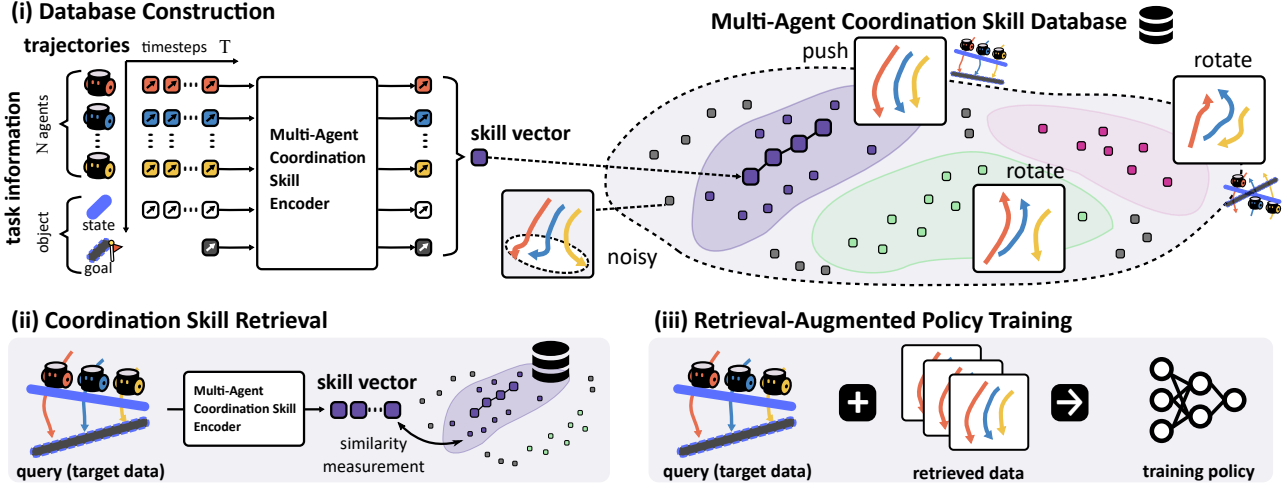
(i) Database Construction

trajectories

timesteps T

task information

N agents

object

state

goal

Multi-Agent Coordination Skill Encoder

skill vector

Multi-Agent Coordination Skill Database

push

rotate

rotate

noisy

(ii) Coordination Skill Retrieval

Multi-Agent Coordination Skill Encoder

skill vector

similarity measurement

query (target data)

(iii) Retrieval-Augmented Policy Training

query (target data)

retrieved data

training policy